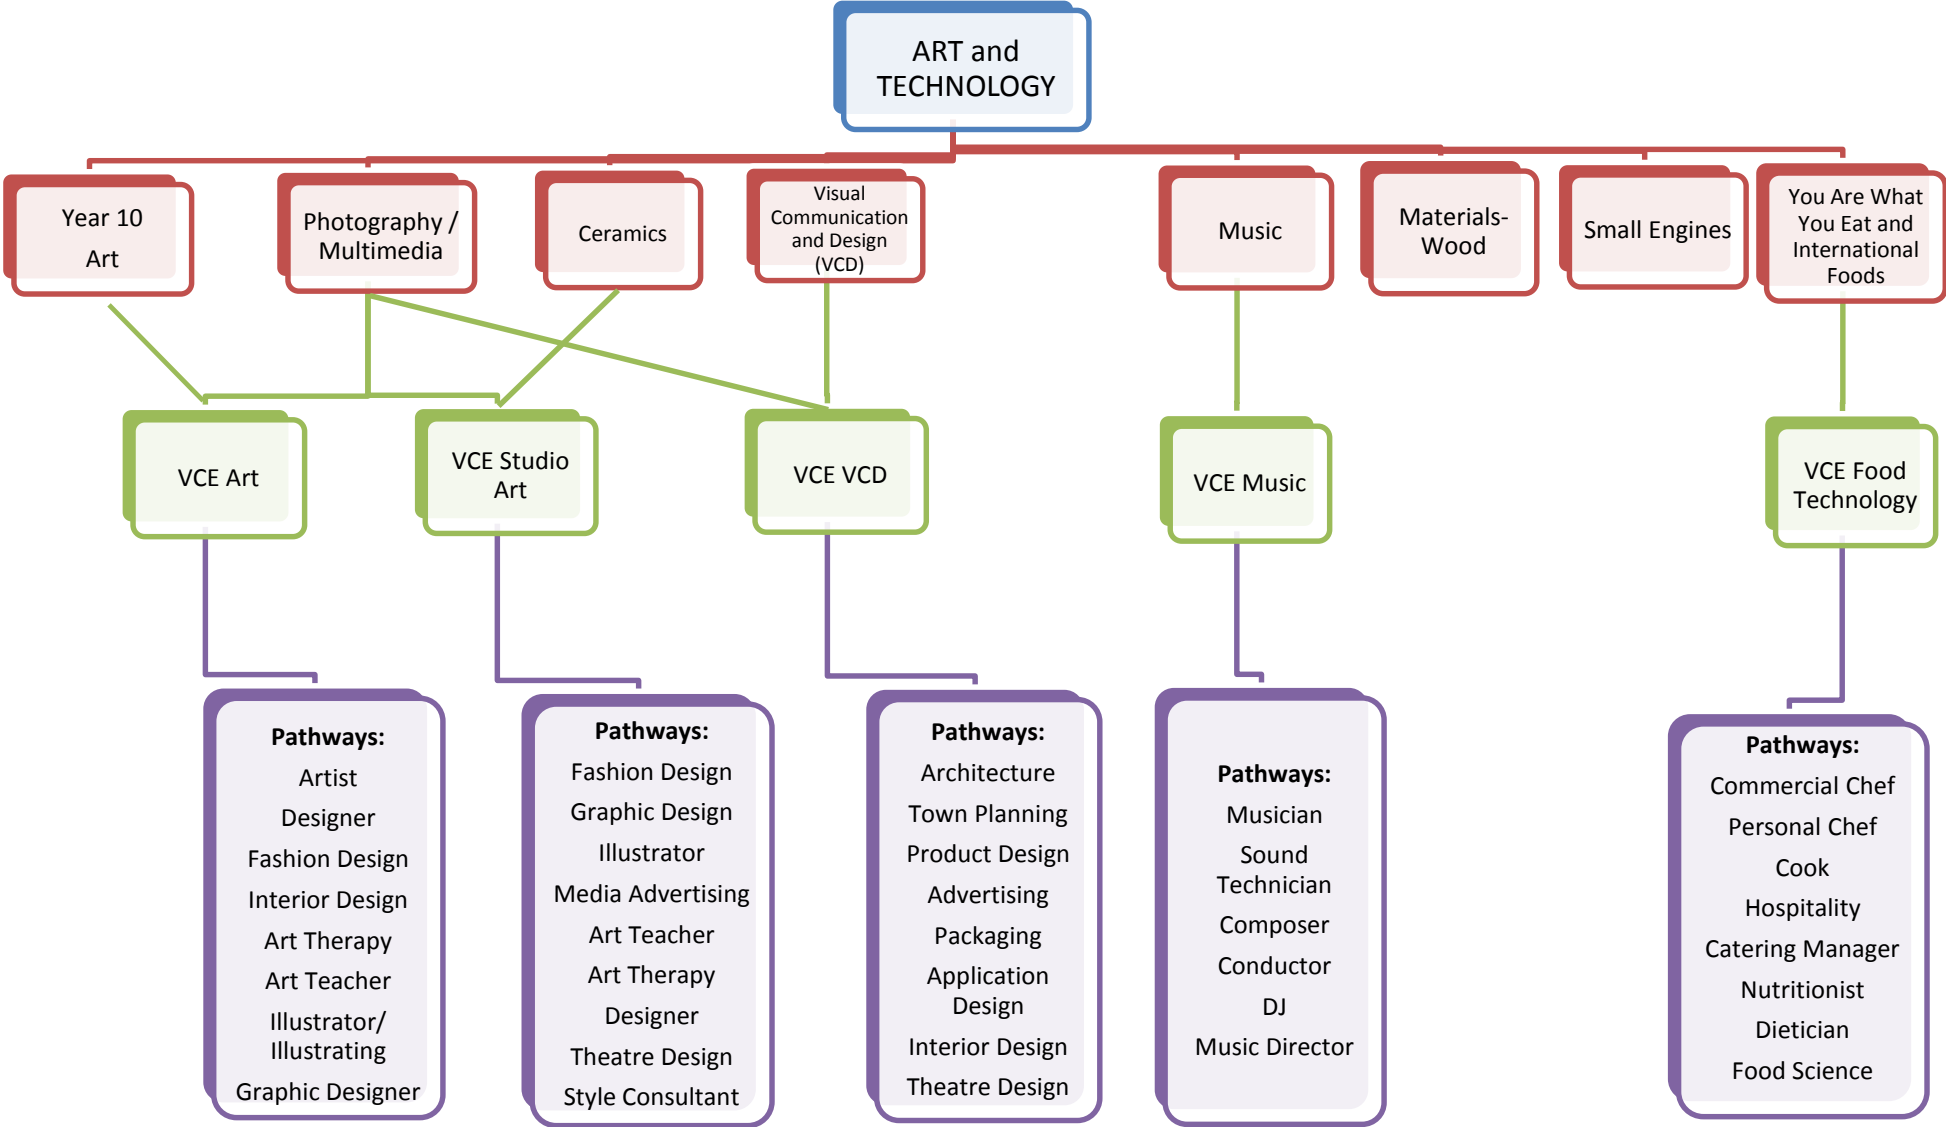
ART and TECHNOLOGY

Year 10 Art

Photography / Multimedia

Ceramics

Visual Communication and Design (VCD)

Music

Materials- Wood

Small Engines

You Are What You Eat and International Foods

VCE Art

VCE Studio Art

VCE VCD

VCE Music

VCE Food Technology

**Pathways:**
Artist
Designer
Fashion Design
Interior Design
Art Therapy
Art Teacher
Illustrator/ Illustrating
Graphic Designer

**Pathways:**
Fashion Design
Graphic Design
Illustrator
Media Advertising
Art Teacher
Art Therapy
Designer
Theatre Design
Style Consultant

**Pathways:**
Architecture
Town Planning
Product Design
Advertising
Packaging
Application Design
Interior Design
Theatre Design

**Pathways:**
Musician
Sound Technician
Composer
Conductor
DJ
Music Director

**Pathways:**
Commercial Chef
Personal Chef
Cook
Hospitality
Catering Manager
Nutritionist
Dietician
Food Science